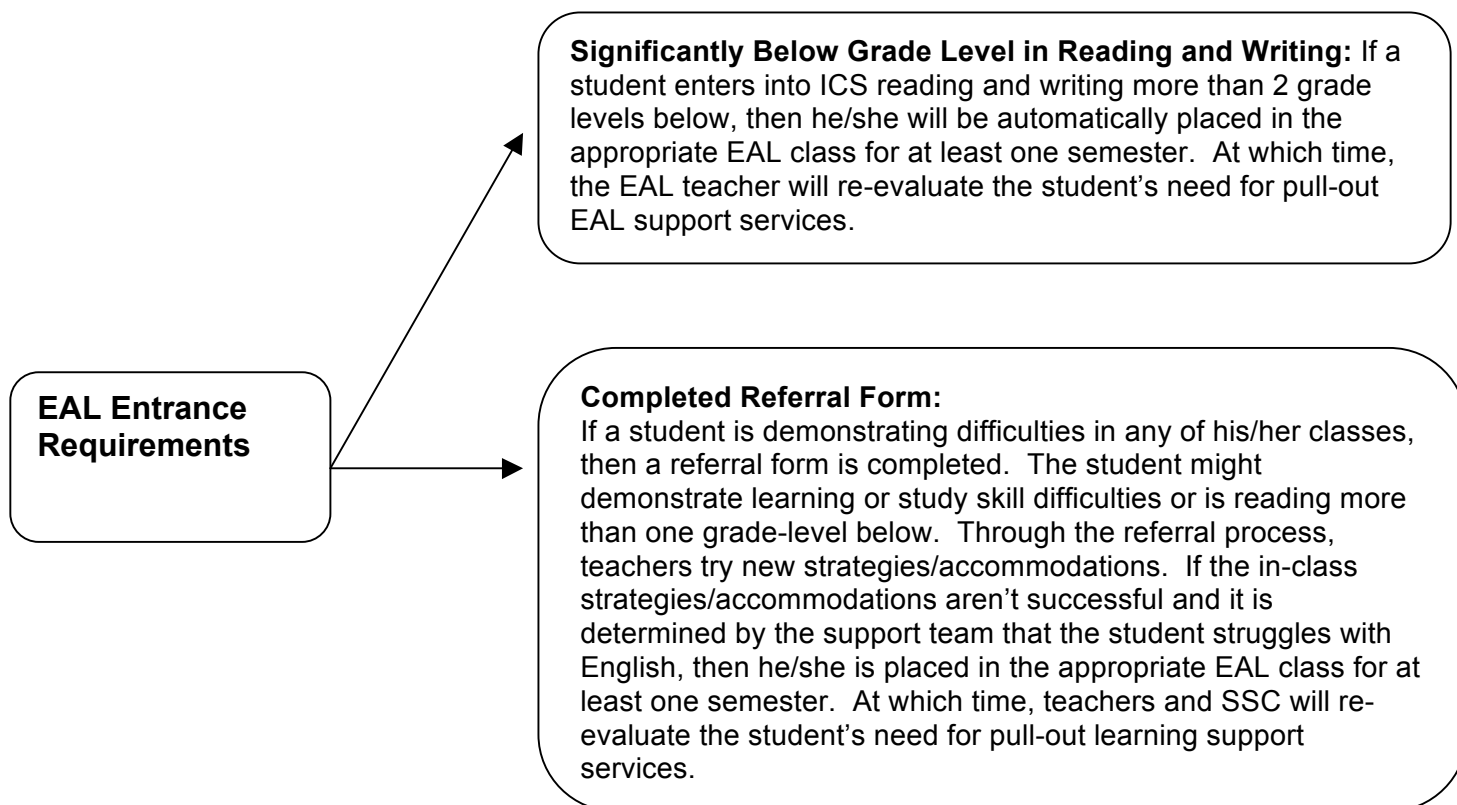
EAL Entrance Requirements

**Significantly Below Grade Level in Reading and Writing:** If a student enters into ICS reading and writing more than 2 grade levels below, then he/she will be automatically placed in the appropriate EAL class for at least one semester. At which time, the EAL teacher will re-evaluate the student's need for pull-out EAL support services.

**Completed Referral Form:**
If a student is demonstrating difficulties in any of his/her classes, then a referral form is completed. The student might demonstrate learning or study skill difficulties or is reading more than one grade-level below. Through the referral process, teachers try new strategies/accommodations. If the in-class strategies/accommodations aren't successful and it is determined by the support team that the student struggles with English, then he/she is placed in the appropriate EAL class for at least one semester. At which time, teachers and SSC will re-evaluate the student's need for pull-out learning support services.